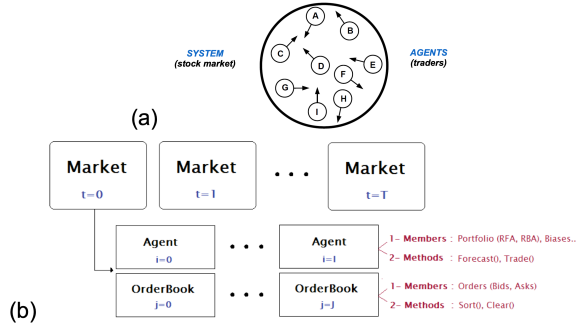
SYSTEM
(stock market)

A
B
C
D
E
F
G
H
I

AGENTS
(traders)

(a)

Market
t=0

Market
t=1

...

Market
t=T

Agent
i=0

...

Agent
i=I

1- Members : Portfolio (RFA, RBA), Biases..
2- Methods : Forecast(), Trade()

OrderBook
j=0

...

OrderBook
j=J

1- Members : Orders (Bids, Asks)
2- Methods : Sort(), Clear()

(b)